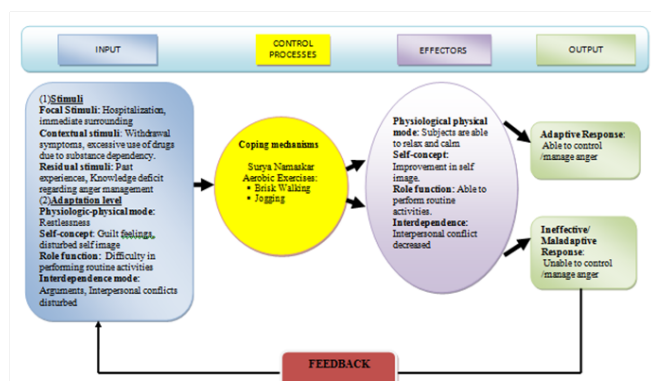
INPUT

CONTROL PROCESSES

EFFECTORS

OUTPUT

(1)Stimuli
Focal Stimuli: Hospitalization, immediate surrounding
Contextual stimuli: Withdrawal symptoms, excessive use of drugs due to substance dependency.
Residual stimuli: Past experiences, Knowledge deficit regarding anger management
(2)Adaptation level
Physiologic-physical mode: Restlessness
Self-concept: Guilt feelings, disturbed self image
Role function: Difficulty in performing routine activities
Interdependence mode: Arguments, Interpersonal conflicts disturbed

Coping mechanisms
Surya Namaskar
Aerobic Exercises:
• Brisk Walking
• Jogging

Physiological physical mode: Subjects are able to relax and calm
Self-concept: Improvement in self image.
Role function: Able to perform routine activities.
Interdependence: Interpersonal conflict decreased

Adaptive Response: Able to control /manage anger

Ineffective/ Maladaptive Response: Unable to control /manage anger

FEEDBACK